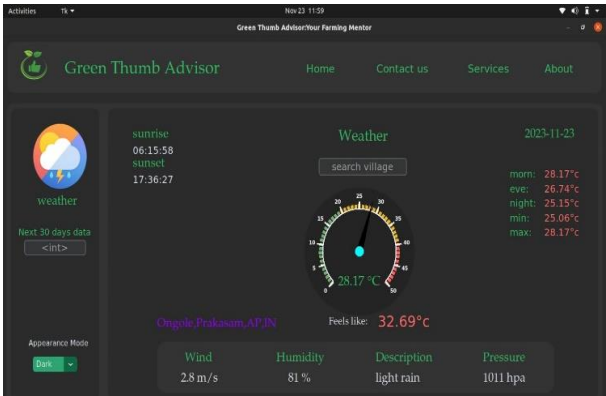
Activities Tk ▾ Nov 23 11:59

Green Thumb Advisor:Your Farming Mentor

Green Thumb Advisor

Home Contact us Services About

weather

Next 30 days data

<int>

Appearance Mode

Dark

sunrise
06:15:58
sunset
17:36:27

Weather

search village

2023-11-23

morn: 28.17°c
eve: 26.74°c
night: 25.15°c
min: 25.06°c
max: 28.17°c

0 5 10 15 20 25 30 35 40 45 50

28.17 °C

Ongole,Prakasam,AP,IN

Feels like: 32.69°c

| Wind | Humidity | Description | Pressure |
|---|---|---|---|
| 2.8 m/s | 81 % | light rain | 1011 hpa |